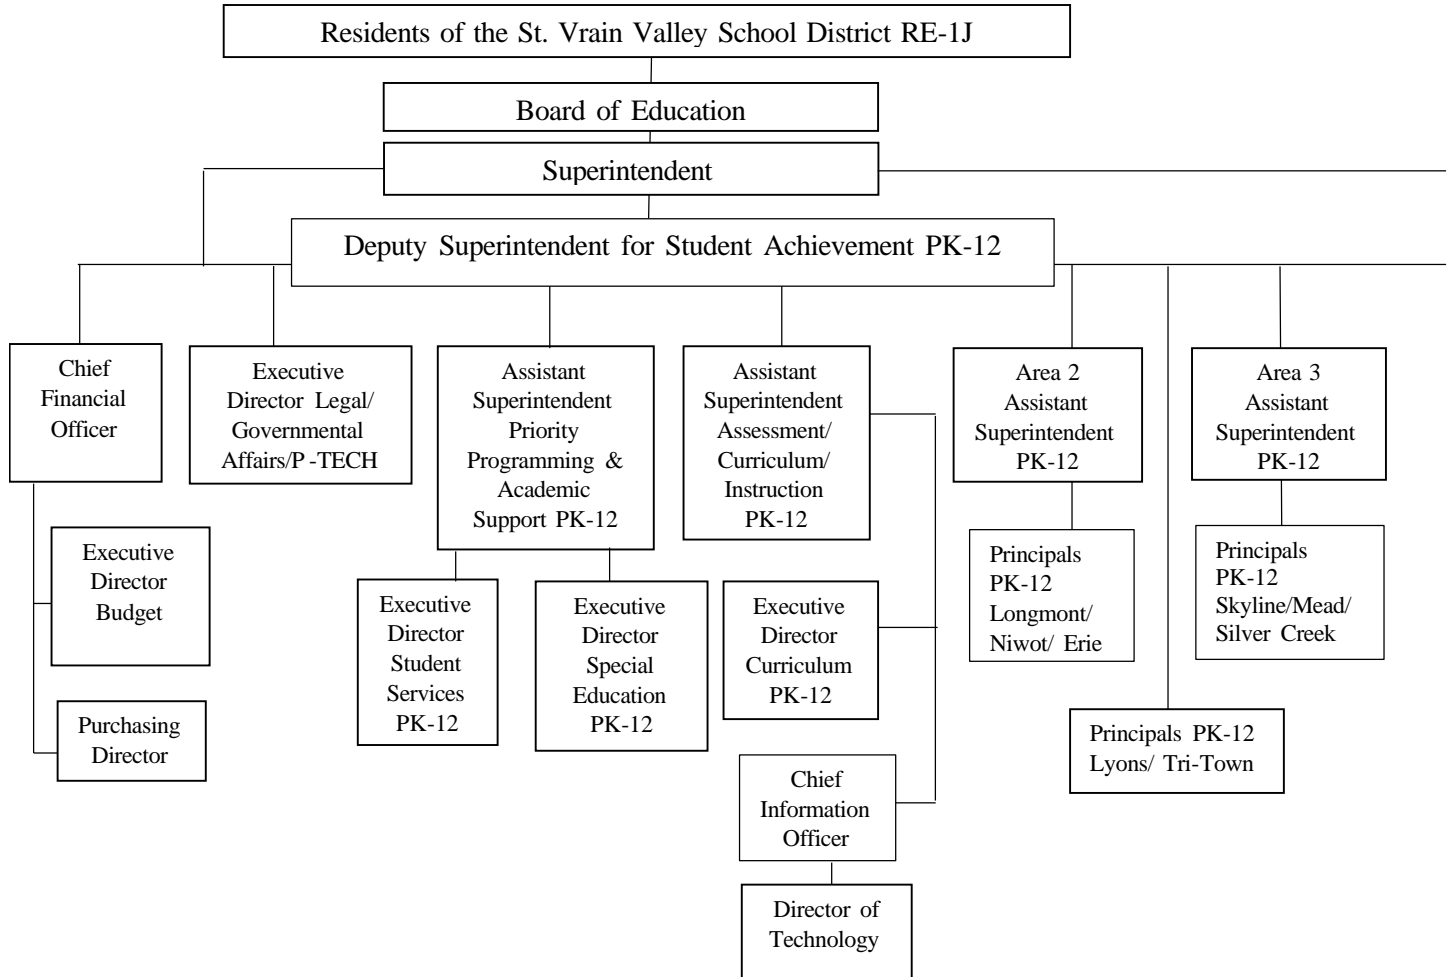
Residents of the St. Vrain Valley School District RE-1J

Board of Education

Superintendent

Deputy Superintendent for Student Achievement PK-12

Chief Financial Officer

Executive Director Budget

Purchasing Director

Executive Director Legal/ Governmental Affairs/P -TECH

Assistant Superintendent Priority Programming & Academic Support PK-12

Executive Director Student Services PK-12

Executive Director Special Education PK-12

Assistant Superintendent Assessment/ Curriculum/ Instruction PK-12

Executive Director Curriculum PK-12

Chief Information Officer

Director of Technology

Area 2 Assistant Superintendent PK-12

Principals PK-12 Longmont/ Niwot/ Erie

Principals PK-12 Lyons/ Tri-Town

Area 3 Assistant Superintendent PK-12

Principals PK-12 Skyline/Mead/ Silver Creek